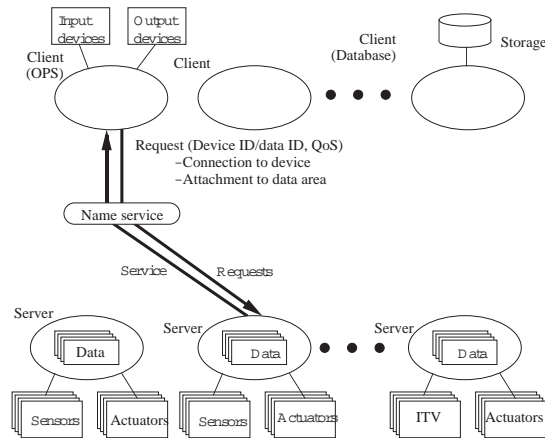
Input devices

Output devices

Client (OPS)

Client

Client (Database)

Storage

Request (Device ID/data ID, QoS)
–Connection to device
–Attachment to data area

Name service

Service

Requests

Server

Data

Sensors

Actuators

Server

Data

Sensors

Actuators

Server

Data

ITV

Actuators